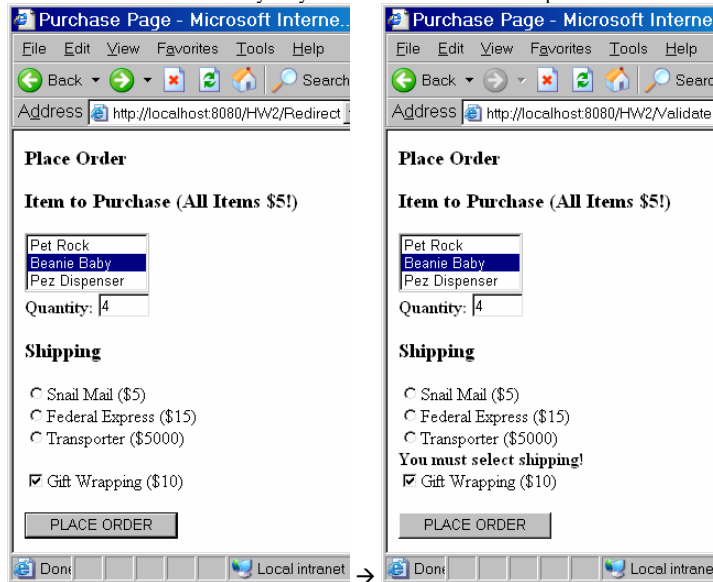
Purchase Page - Microsoft Interne

File Edit View Favorites Tools Help

Back Search

Address http://localhost:8080/HW2/Redirect

Place Order

Item to Purchase (All Items $5!)

Pet Rock
Beanie Baby
Pez Dispenser

Quantity: 4

Shipping

Snail Mail ($5)
Federal Express ($15)
Transporter ($5000)

Gift Wrapping ($10)

PLACE ORDER

Done Local intranet

→

Purchase Page - Microsoft Interne

File Edit View Favorites Tools Help

Back Searc

Address http://localhost:8080/HW2/Validate

Place Order

Item to Purchase (All Items $5!)

Pet Rock
Beanie Baby
Pez Dispenser

Quantity: 4

Shipping

Snail Mail ($5)
Federal Express ($15)
Transporter ($5000)
You must select shipping!
Gift Wrapping ($10)

PLACE ORDER

Done Local intrane